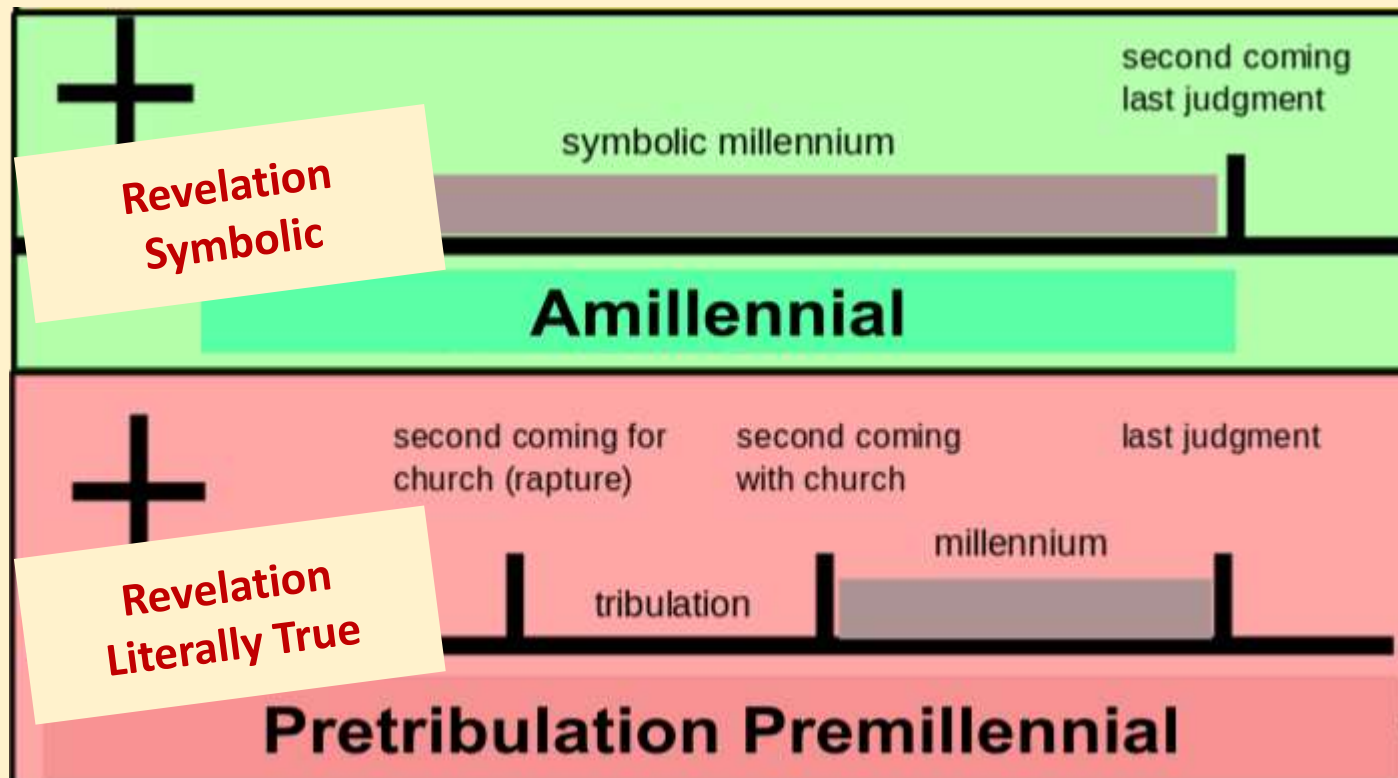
Revelation Symbolic

second coming
last judgment

symbolic millennium

Amillennial

second coming for church (rapture)

second coming with church

last judgment

Revelation Literally True

millennium

tribulation

Pretribulation Premillennial